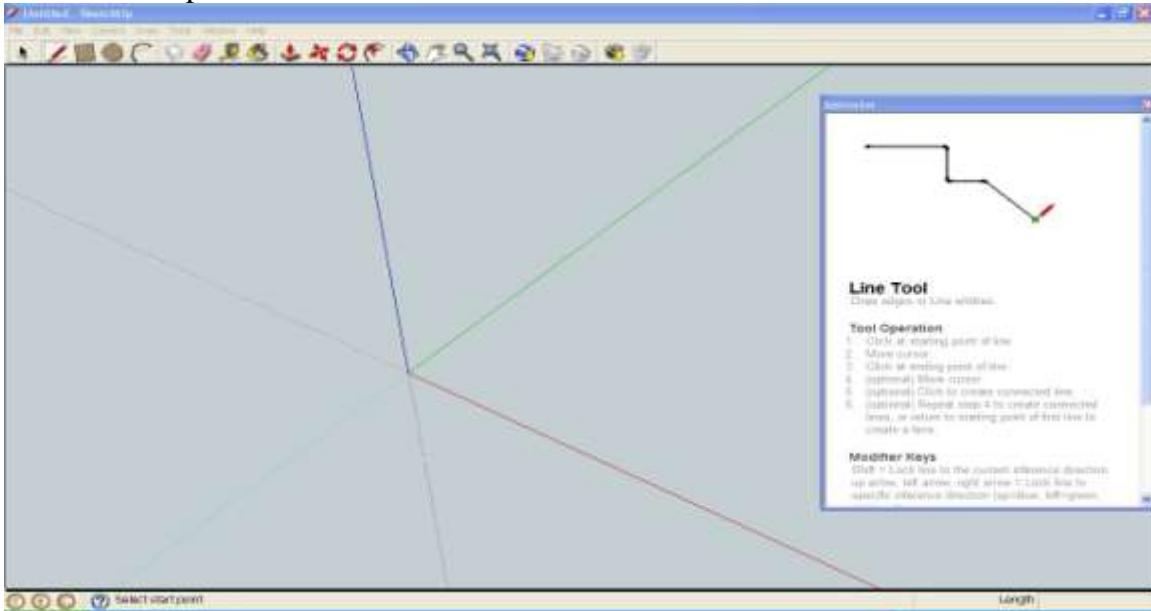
Untitled - SketchUp

File Edit View Camera Draw Tools Window Help

Instructor

Line Tool
Draw edges or Line entities.

Tool Operation
1. Click at starting point of line.
2. Move cursor.
3. Click at ending point of line.
4. (optional) Move cursor.
5. (optional) Click to create connected line.
6. (optional) Repeat step 4 to create connected lines, or return to starting point of first line to create a face.

Modifier Keys
Shift = Lock line to the current inference direction.
up arrow, left arrow, right arrow = Lock line to specific inference direction (up=blue, left=green,

Select start point

Length